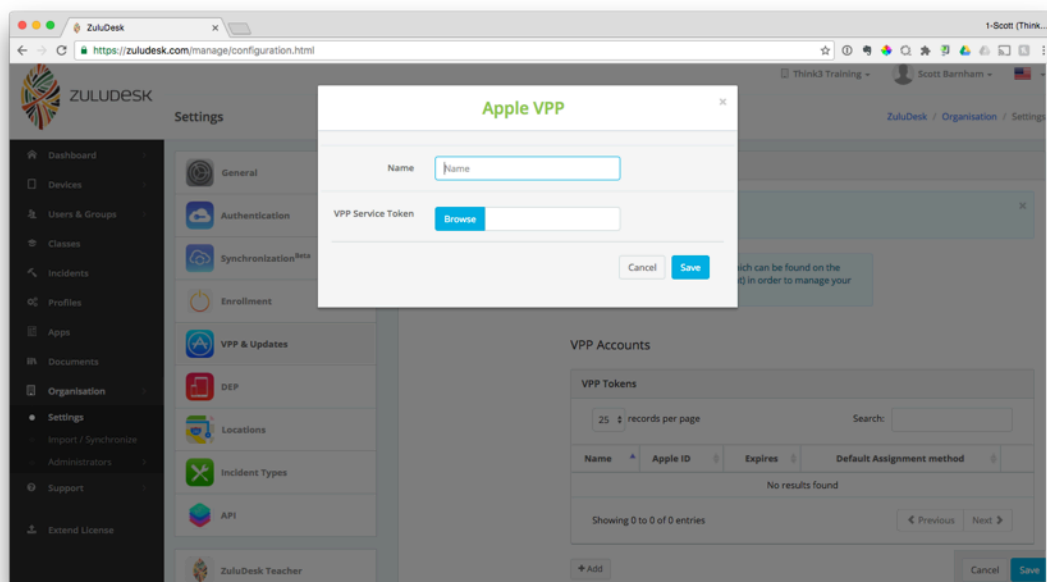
ZuluDesk

1-Scott (Think...

https://zuludesk.com/manage/configuration.html

ZULUDESK

Settings

Think3 Training

Scott Barnham

ZuluDesk / Organisation / Settings

Dashboard
Devices
Users & Groups
Classes
Incidents
Profiles
Apps
Documents
Organisation
Settings
Import / Synchronize
Administrators
Support
Extend License

General
Authentication
Synchronization$^{Beta}$
Enrollment
VPP & Updates
DEP
Locations
Incident Types
API
ZuluDesk Teacher

Apple VPP

Name

Name

VPP Service Token

Browse

Cancel

Save

ich can be found on the
) in order to manage your

VPP Accounts

VPP Tokens

25 records per page

Search:

| Name | Apple ID | Expires | Default Assignment method |
|---|---|---|---|
| No results found | | | |

Showing 0 to 0 of 0 entries

Previous

Next

+ Add

Cancel

Save